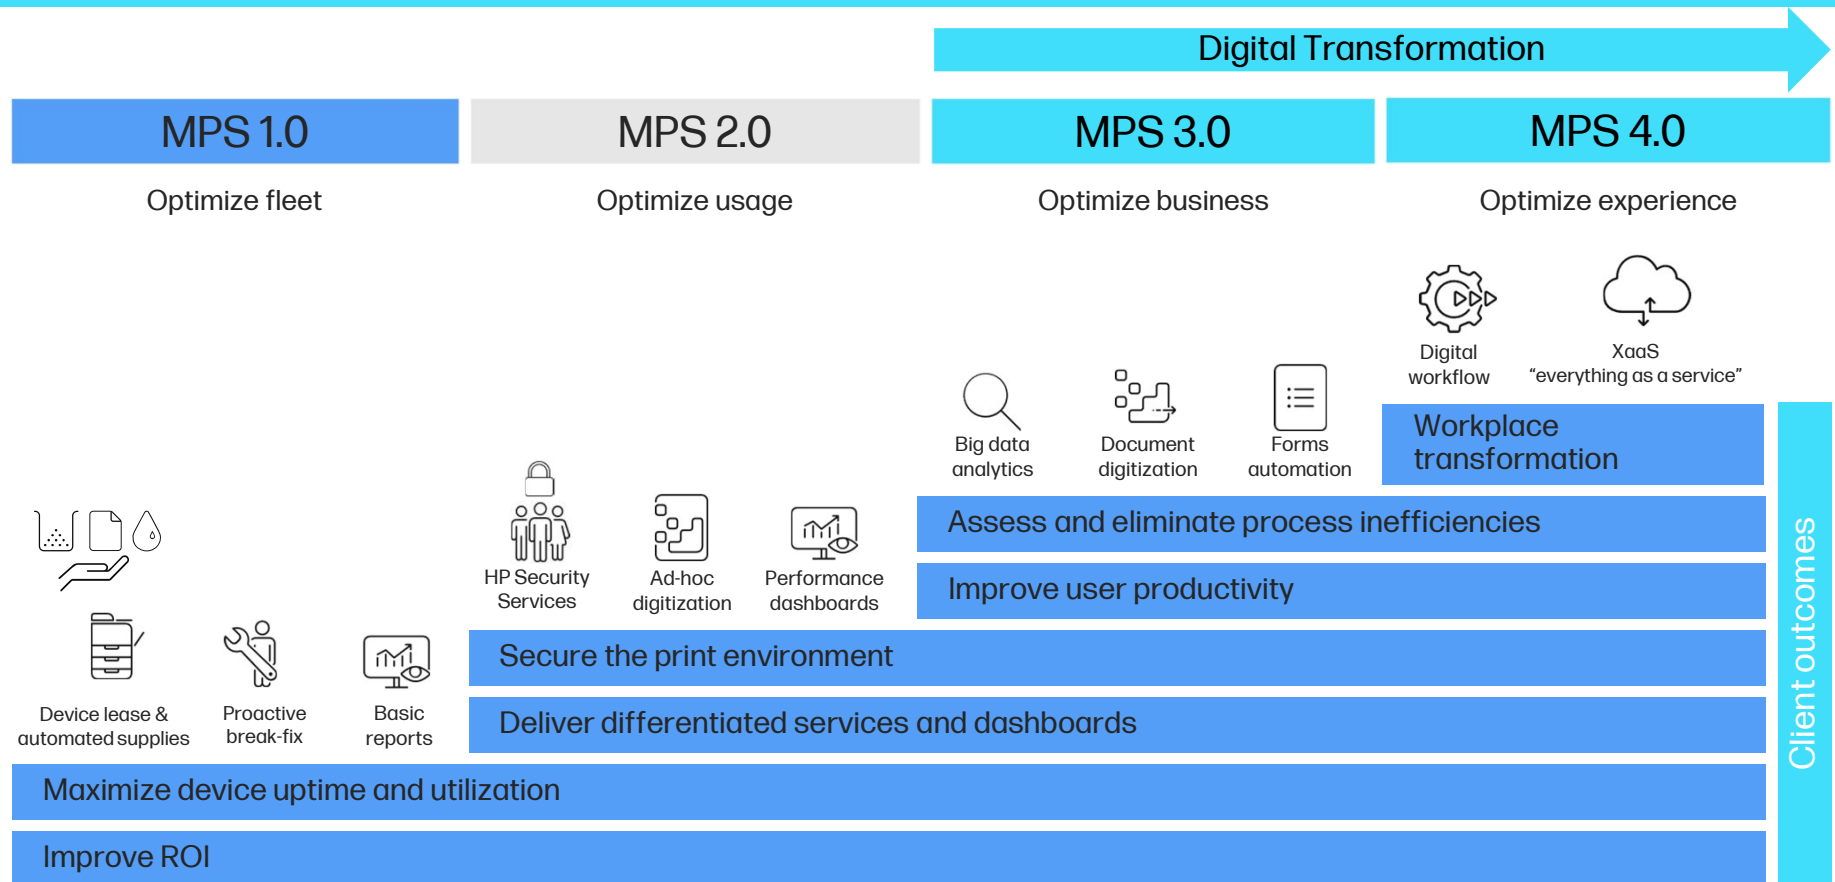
Digital Transformation

MPS 1.0

Optimize fleet

MPS 2.0

Optimize usage

MPS 3.0

Optimize business

MPS 4.0

Optimize experience

Digital workflow

XaaS "everything as a service"

Big data analytics

Document digitization

Forms automation

Workplace transformation

Assess and eliminate process inefficiencies

Improve user productivity

HP Security Services

Ad-hoc digitization

Performance dashboards

Secure the print environment

Deliver differentiated services and dashboards

Device lease & automated supplies

Proactive break-fix

Basic reports

Maximize device uptime and utilization

Improve ROI

Client outcomes